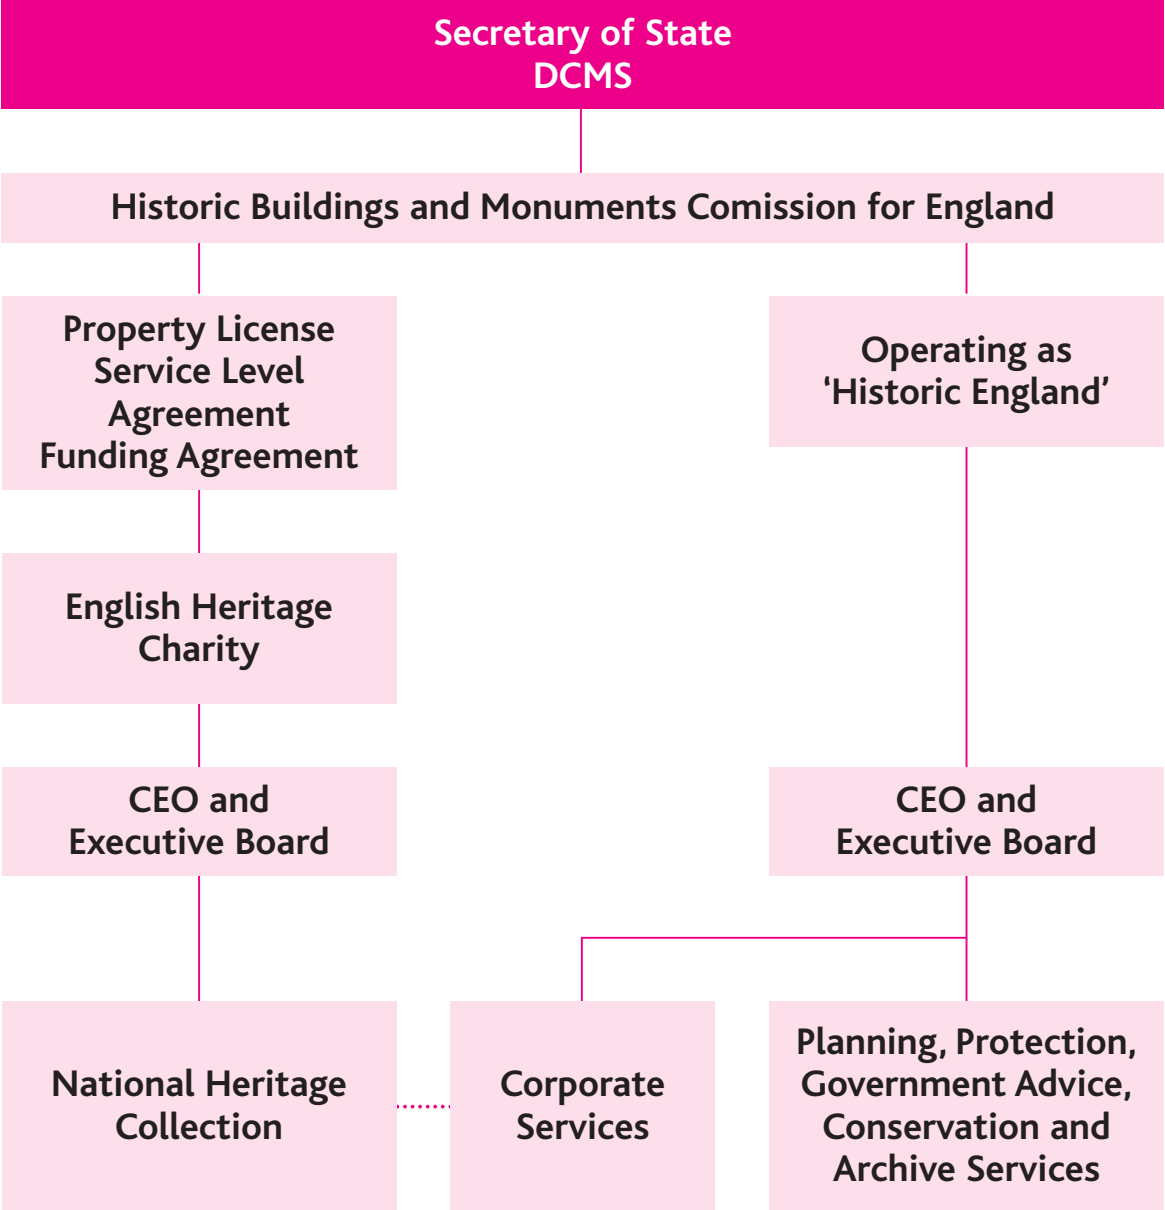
Secretary of State
DCMS

Historic Buildings and Monuments Comission for England

Property License
Service Level Agreement
Funding Agreement

Operating as
'Historic England'

English Heritage
Charity

CEO and
Executive Board

CEO and
Executive Board

National Heritage
Collection

Corporate
Services

Planning, Protection,
Government Advice,
Conservation and
Archive Services